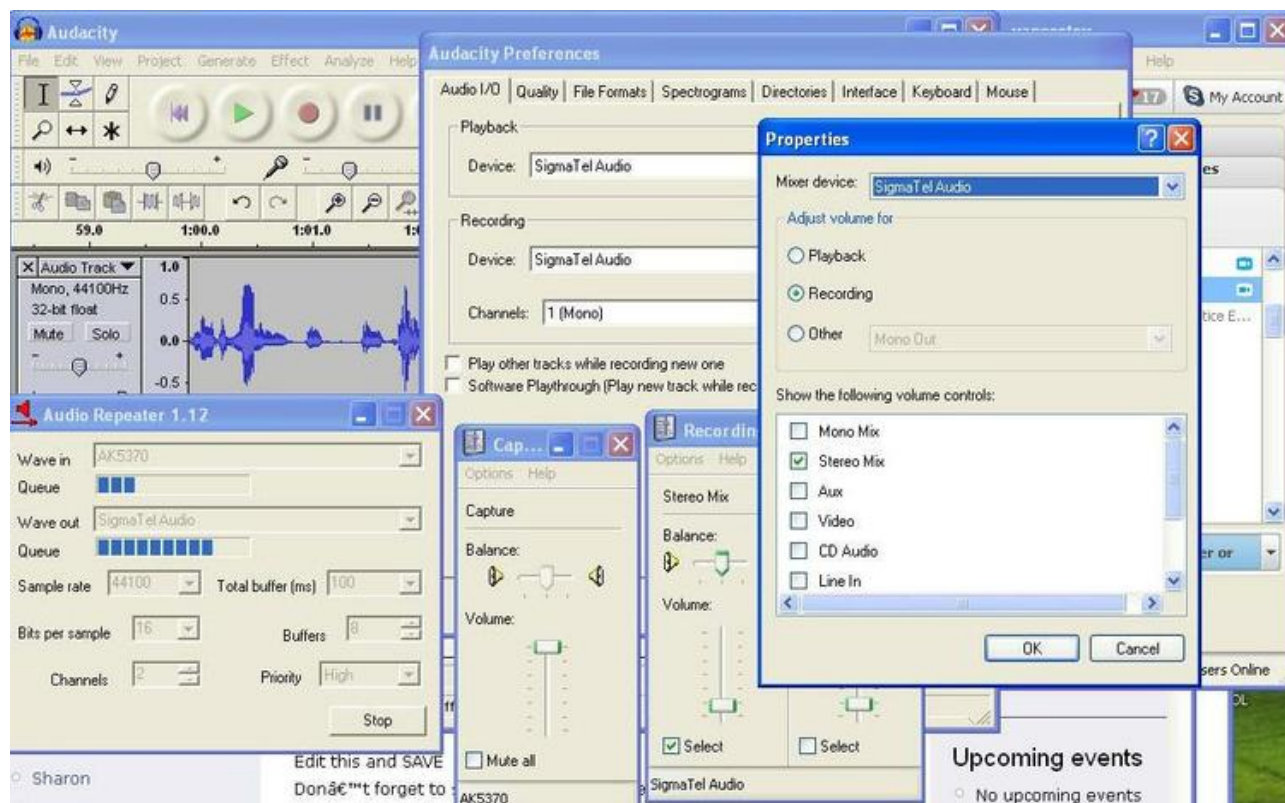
Audacity
File Edit View Project Generate Effect Analyze Help

59.0 1:00.0 1:01.0

X Audio Track ▼
Mono, 44100Hz
32-bit float
Mute Solo
1.0
0.5
0.0
-0.5

Audacity Preferences
Audio I/O | Quality | File Formats | Spectrograms | Directories | Interface | Keyboard | Mouse
Playback
Device: SigmaTel Audio
Recording
Device: SigmaTel Audio
Channels: 1 (Mono)
Play other tracks while recording new one
Software Playthrough (Play new track while rec

Properties
Mixer device: SigmaTel Audio
Adjust volume for
Playback
Recording
Other Mono Out
Show the following volume controls:
Mono Mix
Stereo Mix
Aux
Video
CD Audio
Line In
OK Cancel

Help
My Account
es
tice E...
er or
sers Online

Audio Repeater 1.12
Wave in AK5370
Queue
Wave out SigmaTel Audio
Queue
Sample rate 44100 Total buffer (ms) 100
Bits per sample 16 Buffers 8
Channels 2 Priority High
Stop

Cap...
Options Help
Capture
Balance:
Volume:
Mute all
AK5370

Recordin
Options Help
Stereo Mix
Balance:
Volume:
Select
Select
SigmaTel Audio

Sharon
Edit this and SAVE
Donâ€™t forget to
Upcoming events
No upcoming events